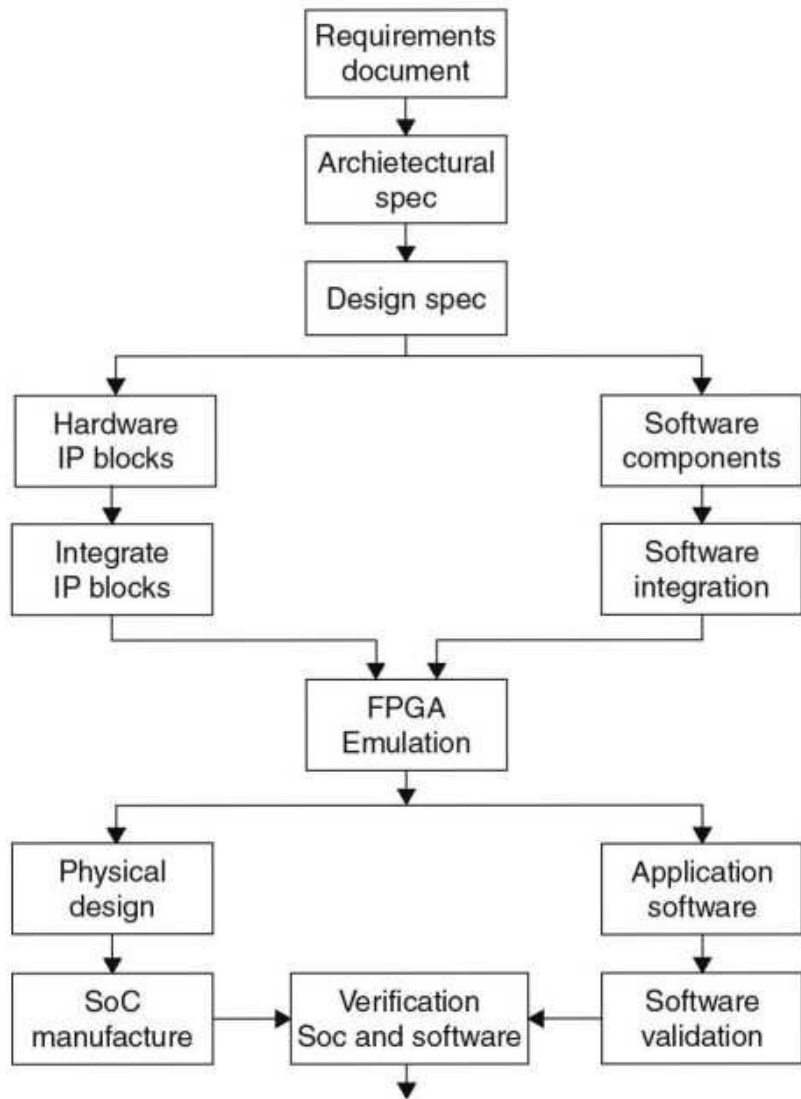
Requirements document

Archietectural spec

Design spec

Hardware IP blocks

Software components

Integrate IP blocks

Software integration

FPGA Emulation

Physical design

Application software

SoC manufacture

Verification Soc and software

Software validation